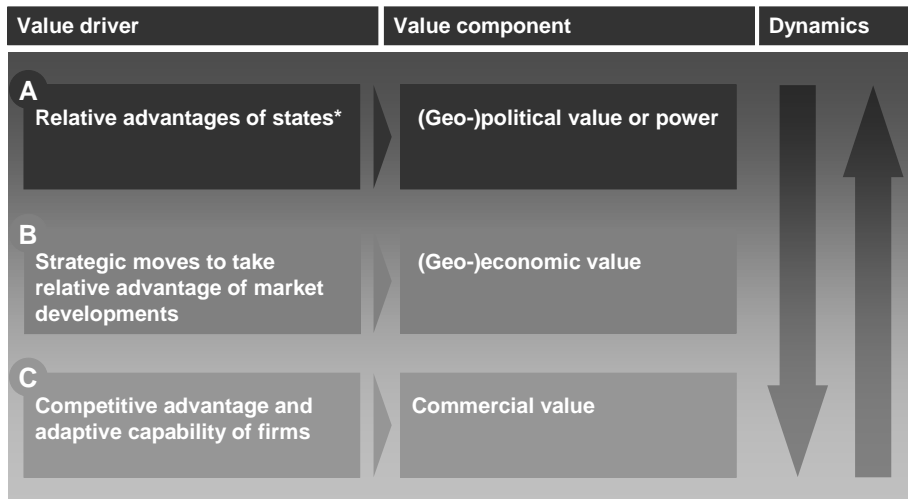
| Value driver | Value component | Dynamics |
|---|---|---|
| A Relative advantages of states* | (Geo-)political value or power | |
| B Strategic moves to take relative advantage of market developments | (Geo-)economic value | |
| C Competitive advantage and adaptive capability of firms | Commercial value | |